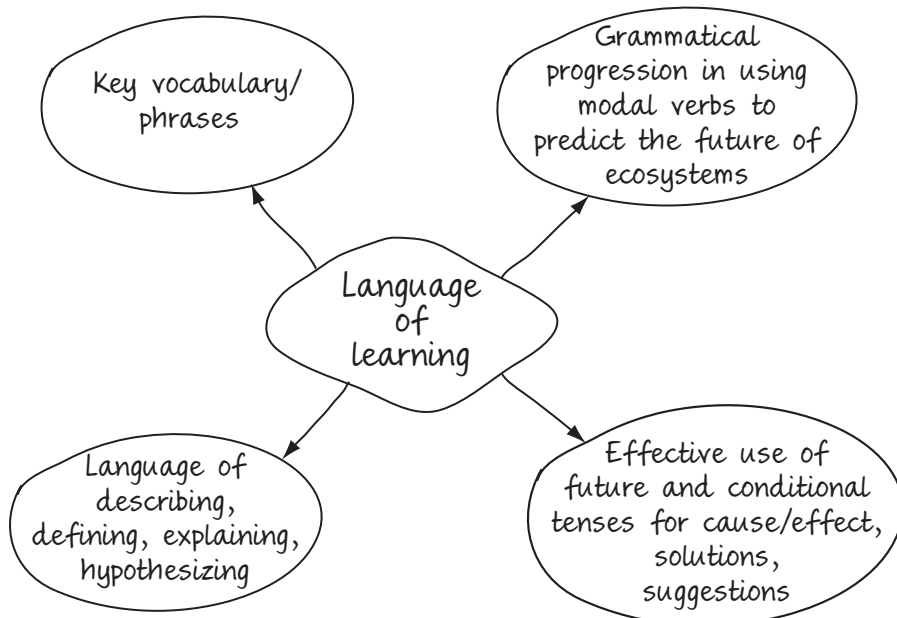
Key vocabulary/ phrases

Grammatical progression in using modal verbs to predict the future of ecosystems

Language of learning

Language of describing, defining, explaining, hypothesizing

Effective use of future and conditional tenses for cause/effect, solutions, suggestions